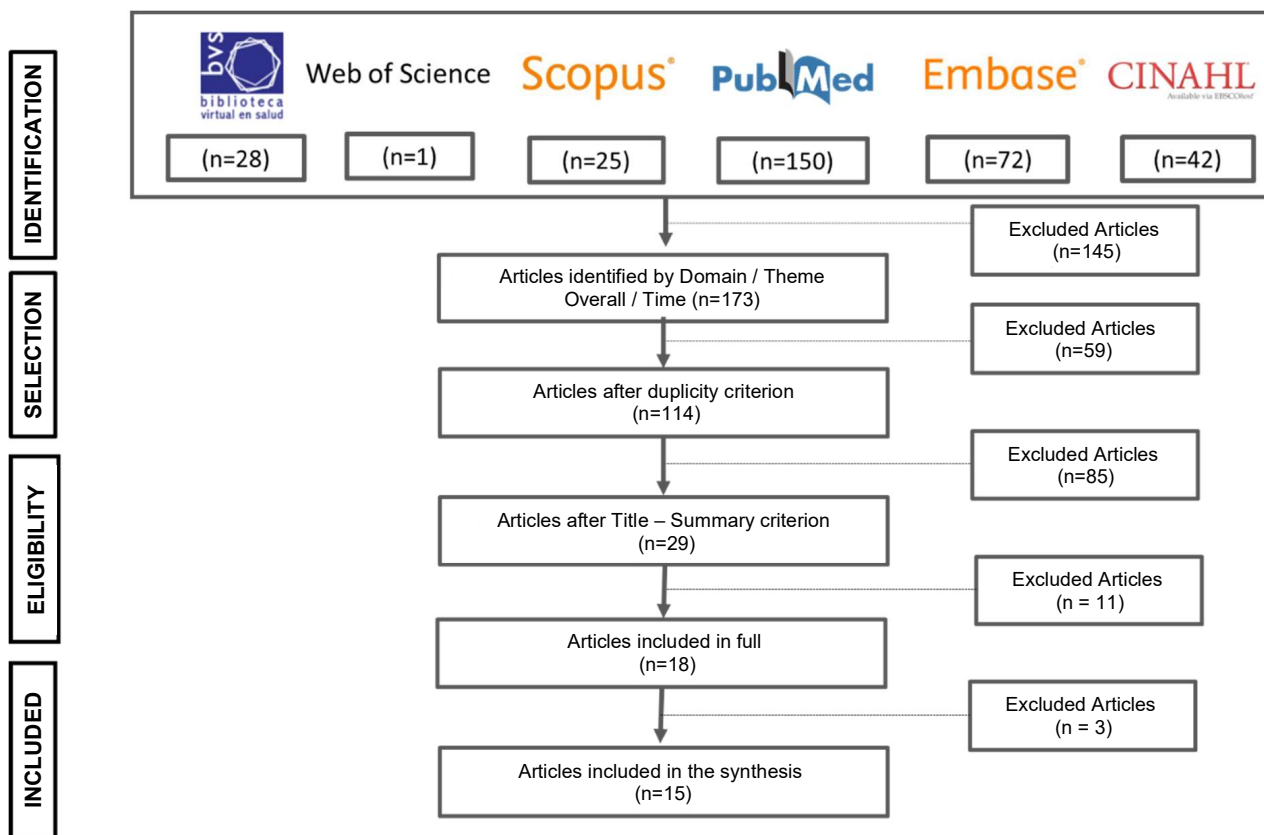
IDENTIFICATION

SELECTION

ELIGIBILITY

INCLUDED

bvs biblioteca virtual en salud

Web of Science

Scopus®

PubMed

Embase®

CINAHL Available via EBSCOhost

(n=28)

(n=1)

(n=25)

(n=150)

(n=72)

(n=42)

Excluded Articles (n=145)

Articles identified by Domain / Theme Overall / Time (n=173)

Excluded Articles (n=59)

Articles after duplicity criterion (n=114)

Excluded Articles (n=85)

Articles after Title – Summary criterion (n=29)

Excluded Articles (n = 11)

Articles included in full (n=18)

Excluded Articles (n = 3)

Articles included in the synthesis (n=15)